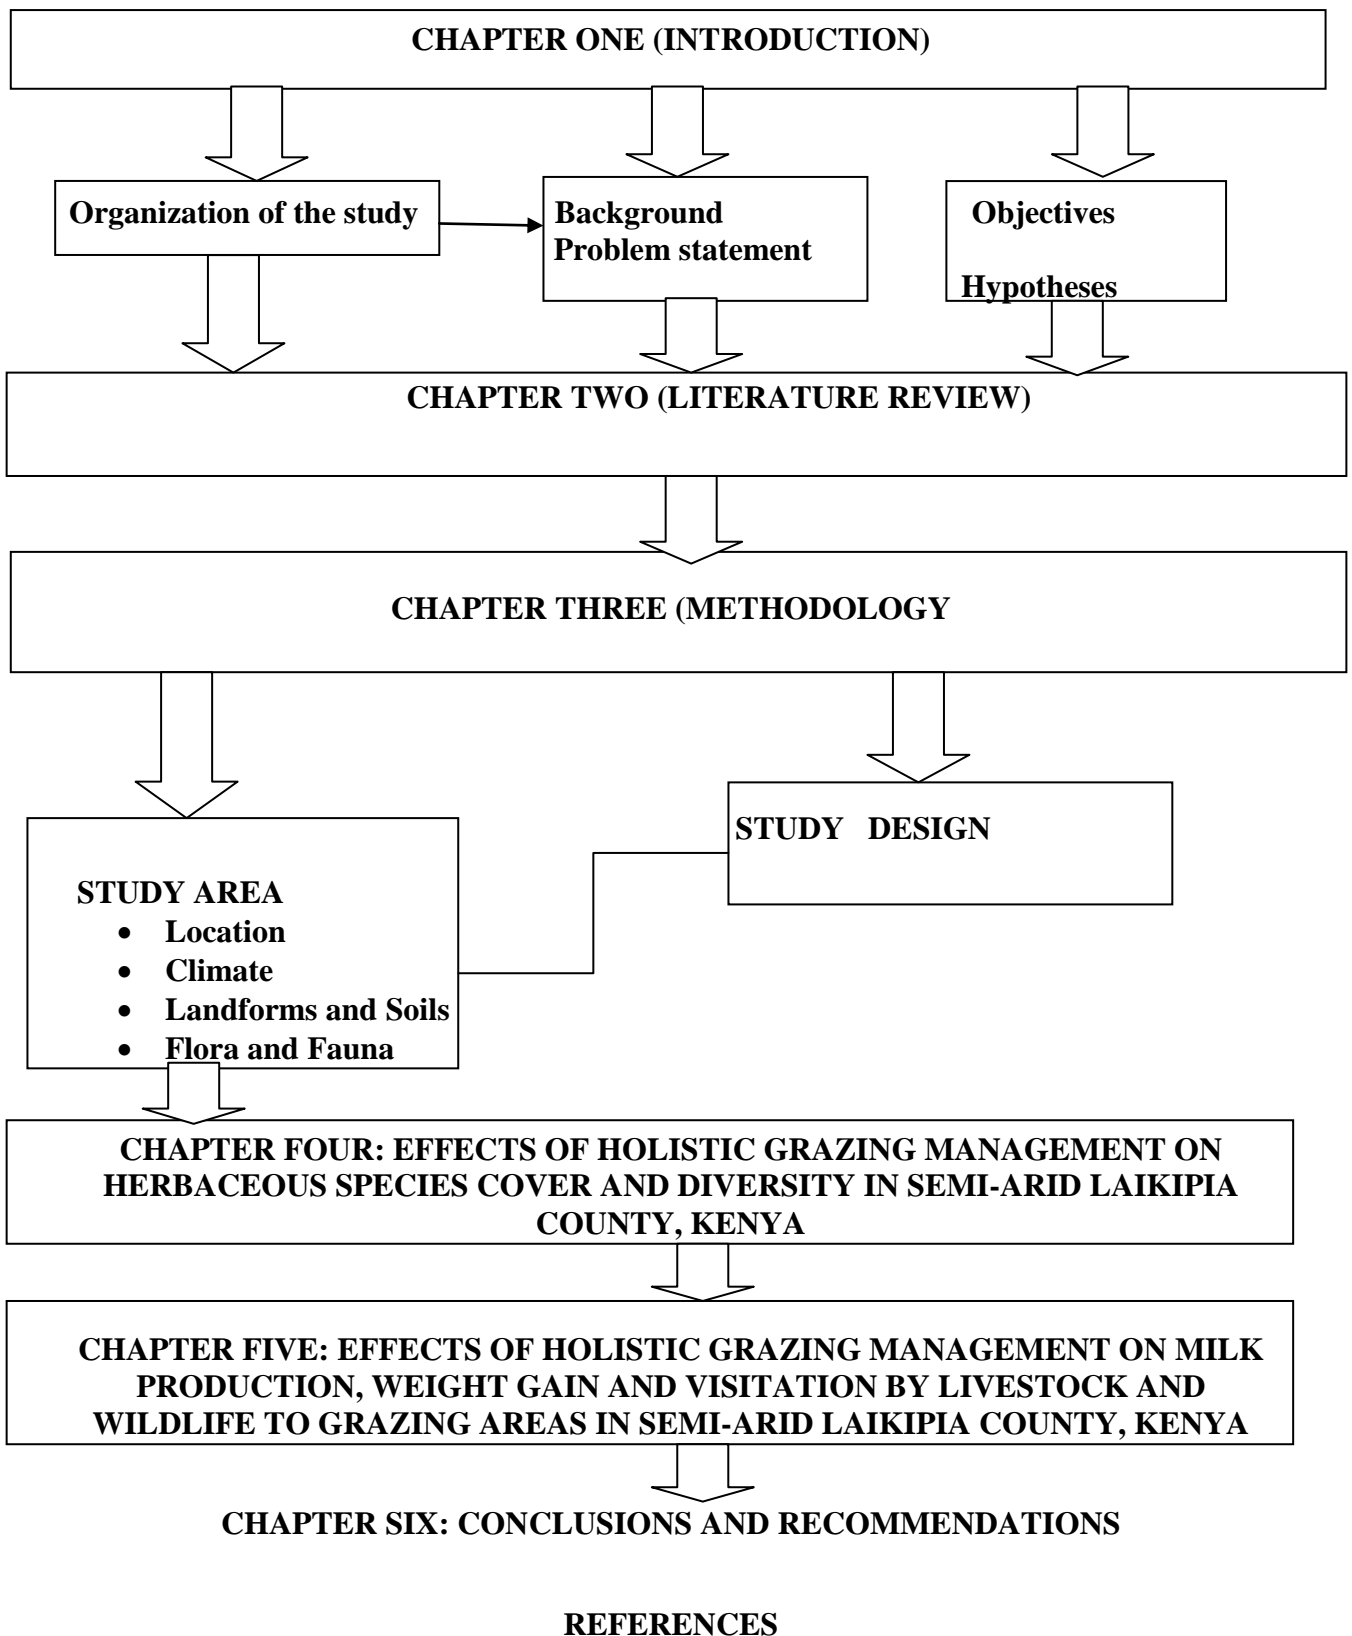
CHAPTER ONE (INTRODUCTION)

Organization of the study

Background
Problem statement

Objectives

Hypotheses

CHAPTER TWO (LITERATURE REVIEW)

CHAPTER THREE (METHODOLOGY

STUDY DESIGN

STUDY AREA
- Location
- Climate
- Landforms and Soils
- Flora and Fauna

CHAPTER FOUR: EFFECTS OF HOLISTIC GRAZING MANAGEMENT ON HERBACEOUS SPECIES COVER AND DIVERSITY IN SEMI-ARID LAIKIPIA COUNTY, KENYA

CHAPTER FIVE: EFFECTS OF HOLISTIC GRAZING MANAGEMENT ON MILK PRODUCTION, WEIGHT GAIN AND VISITATION BY LIVESTOCK AND WILDLIFE TO GRAZING AREAS IN SEMI-ARID LAIKIPIA COUNTY, KENYA

CHAPTER SIX: CONCLUSIONS AND RECOMMENDATIONS

REFERENCES